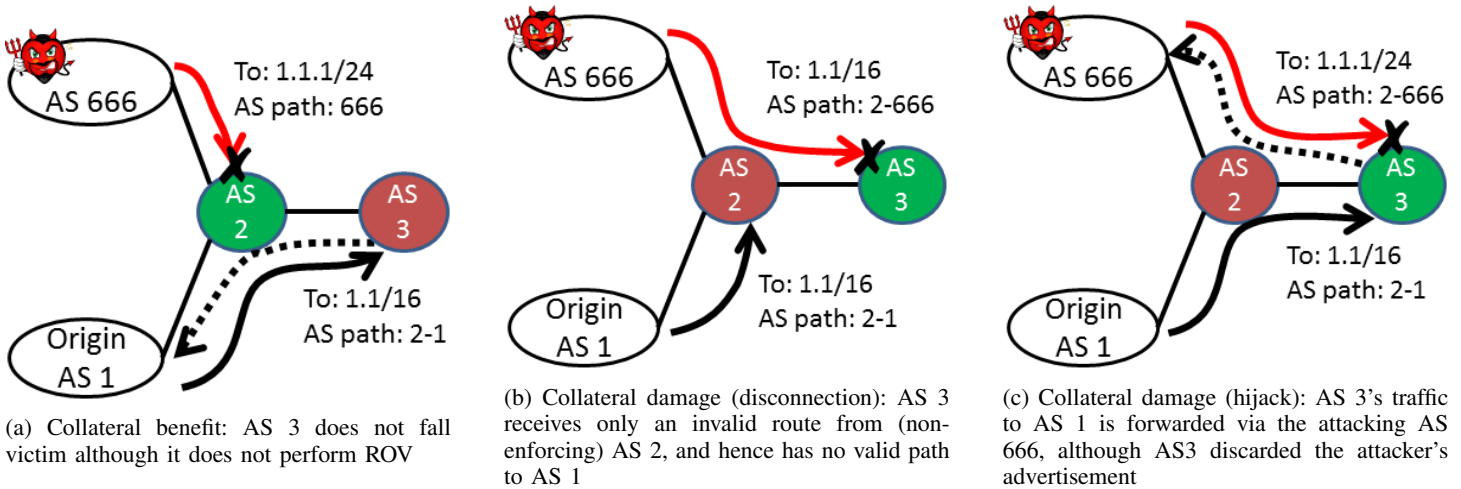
AS 666

To: 1.1.1/24
AS path: 666

AS 2

AS 3

To: 1.1/16
AS path: 2-1

Origin AS 1

(a) Collateral benefit: AS 3 does not fall victim although it does not perform ROV

AS 666

To: 1.1/16
AS path: 2-666

AS 2

AS 3

To: 1.1/16
AS path: 2-1

Origin AS 1

(b) Collateral damage (disconnection): AS 3 receives only an invalid route from (non-enforcing) AS 2, and hence has no valid path to AS 1

AS 666

To: 1.1.1/24
AS path: 2-666

AS 2

AS 3

To: 1.1/16
AS path: 2-1

Origin AS 1

(c) Collateral damage (hijack): AS 3's traffic to AS 1 is forwarded via the attacking AS 666, although AS3 discarded the attacker's advertisement